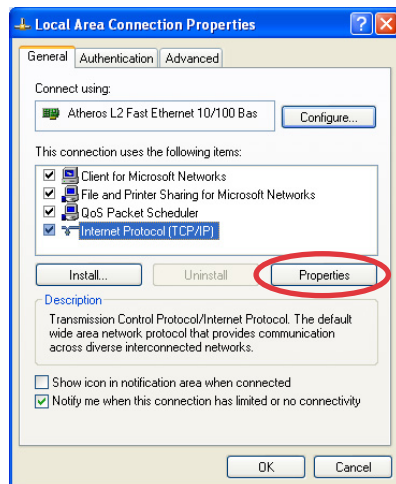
Local Area Connection Properties

?

X

General

Authentication

Advanced

Connect using:

Atheros L2 Fast Ethernet 10/100 Bas

Configure...

This connection uses the following items:

Client for Microsoft Networks

File and Printer Sharing for Microsoft Networks

QoS Packet Scheduler

Internet Protocol (TCP/IP)

Install...

Uninstall

Properties

Description

Transmission Control Protocol/Internet Protocol. The default wide area network protocol that provides communication across diverse interconnected networks.

Show icon in notification area when connected

Notify me when this connection has limited or no connectivity

OK

Cancel